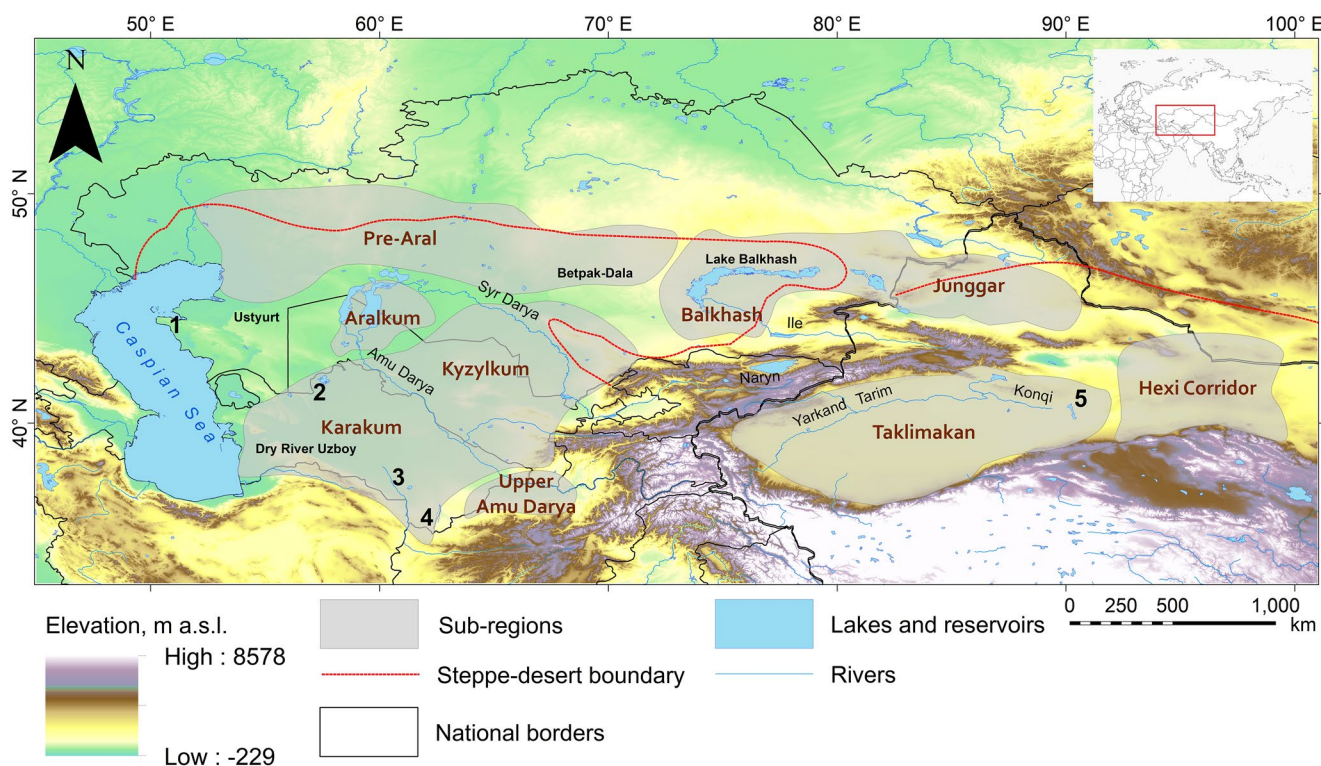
50° E
60° E
70° E
80° E
90° E
100° E

N

50° N
40° N

Pre-Aral
Betpak-Dala
Lake Balkhash
Balkhash
Junggar
Ile
Syr Darya
Aralkum
Ustyurt
1
Caspian Sea
Amu Darya
Kyzylkum
Naryn
2
Karakum
Dry River Uzboy
3
4
Upper Amu Darya
Yarkand
Tarim
Konqi
5
Taklimakan
Hexi Corridor

Elevation, m a.s.l.
High : 8578
Low : -229

Sub-regions
Steppe-desert boundary
National borders
Lakes and reservoirs
Rivers

0 250 500 1,000
km